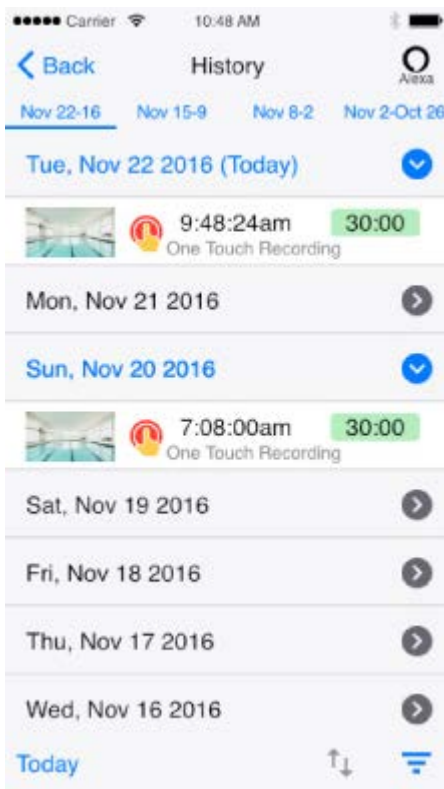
●●●●● Carrier 10:48 AM

Back History Alexa

Nov 22-16 Nov 15-9 Nov 8-2 Nov 2-Oct 26

Tue, Nov 22 2016 (Today)

9:48:24am 30:00
One Touch Recording

Mon, Nov 21 2016

Sun, Nov 20 2016

7:08:00am 30:00
One Touch Recording

Sat, Nov 19 2016

Fri, Nov 18 2016

Thu, Nov 17 2016

Wed, Nov 16 2016

Today